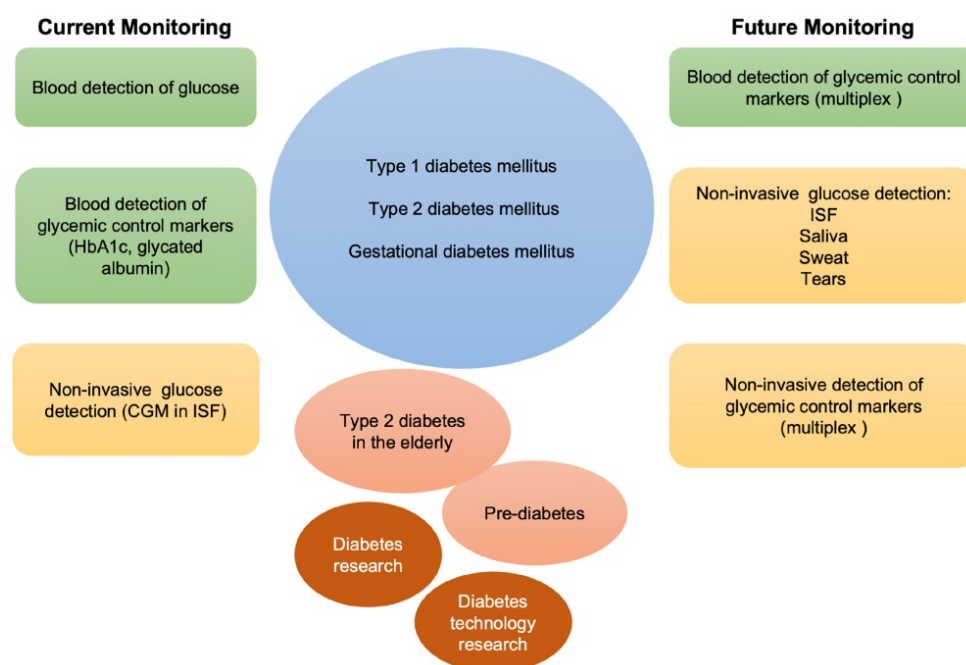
Current Monitoring

Blood detection of glucose

Blood detection of glycemic control markers (HbA1c, glycated albumin)

Non-invasive glucose detection (CGM in ISF)

Type 1 diabetes mellitus

Type 2 diabetes mellitus

Gestational diabetes mellitus

Type 2 diabetes in the elderly

Pre-diabetes

Diabetes research

Diabetes technology research

Future Monitoring

Blood detection of glycemic control markers (multiplex )

Non-invasive glucose detection:
ISF
Saliva
Sweat
Tears

Non-invasive detection of glycemic control markers (multiplex )